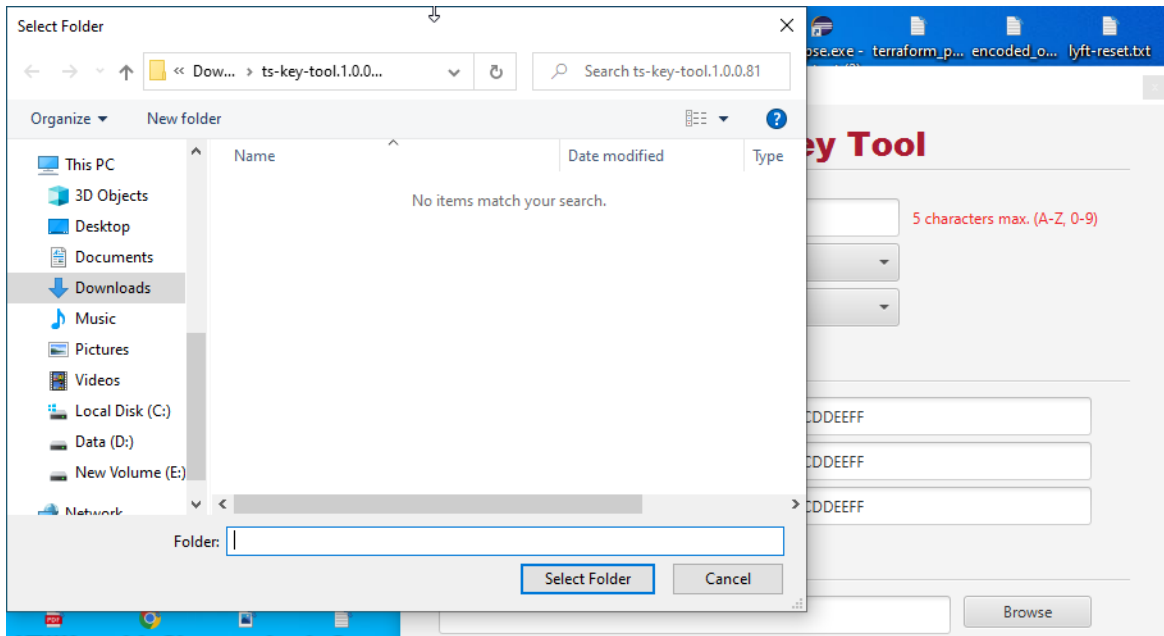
Select Folder

« Dow... › ts-key-tool.1.0.0...

Search ts-key-tool.1.0.0.81

Organize ▾ New folder

This PC
3D Objects
Desktop
Documents
Downloads
Music
Pictures
Videos
Local Disk (C:)
Data (D:)
New Volume (E:)
Network

| Name | Date modified | Type |
|---|---|---|

No items match your search.

Folder:

Select Folder Cancel

ose.exe - terraform_p... encoded_o... lyft-reset.txt

ey Tool

5 characters max. (A-Z, 0-9)

CDDEEFF
CDDEEFF
CDDEEFF

Browse